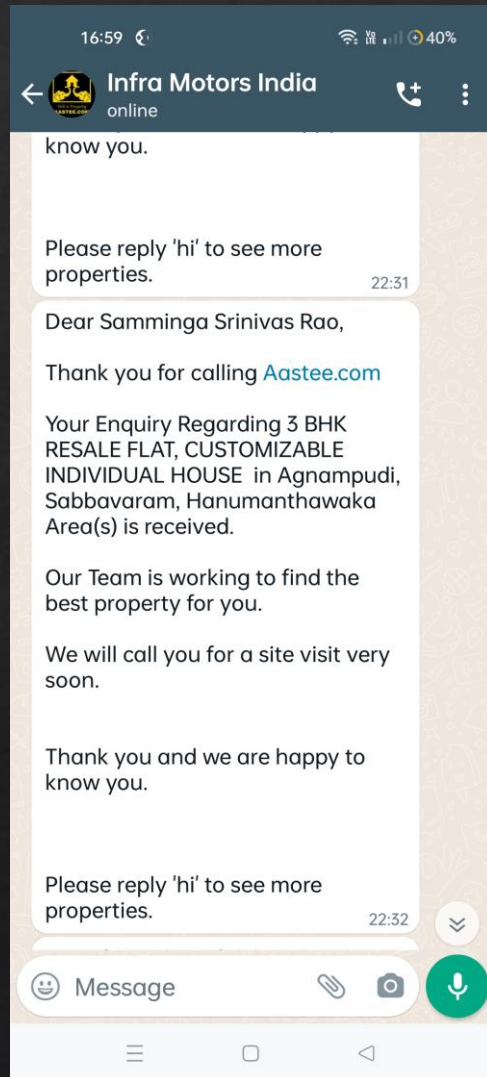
16:59

40%

Infra Motors India
online

know you.

Please reply 'hi' to see more properties.
22:31

Dear Samminga Srinivas Rao,

Thank you for calling Aastee.com

Your Enquiry Regarding 3 BHK RESALE FLAT, CUSTOMIZABLE INDIVIDUAL HOUSE in Agnampudi, Sabbavaram, Hanumanthawaka Area(s) is received.

Our Team is working to find the best property for you.

We will call you for a site visit very soon.

Thank you and we are happy to know you.

Please reply 'hi' to see more properties.
22:32

Message